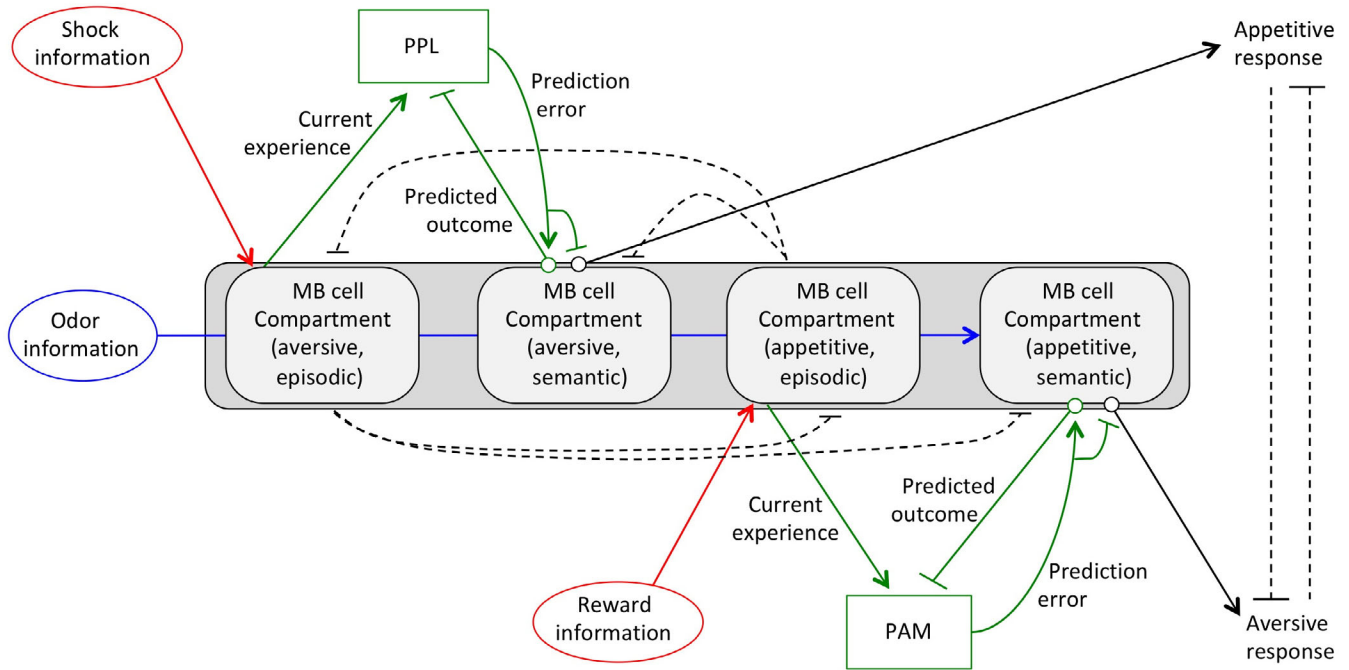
Shock information

PPL

Prediction error

Appetitive response

Current experience

Predicted outcome

Odor information

MB cell Compartment (aversive, episodic)

MB cell Compartment (aversive, semantic)

MB cell Compartment (appetitive, episodic)

MB cell Compartment (appetitive, semantic)

Predicted outcome

Current experience

Prediction error

Reward information

PAM

Aversive response